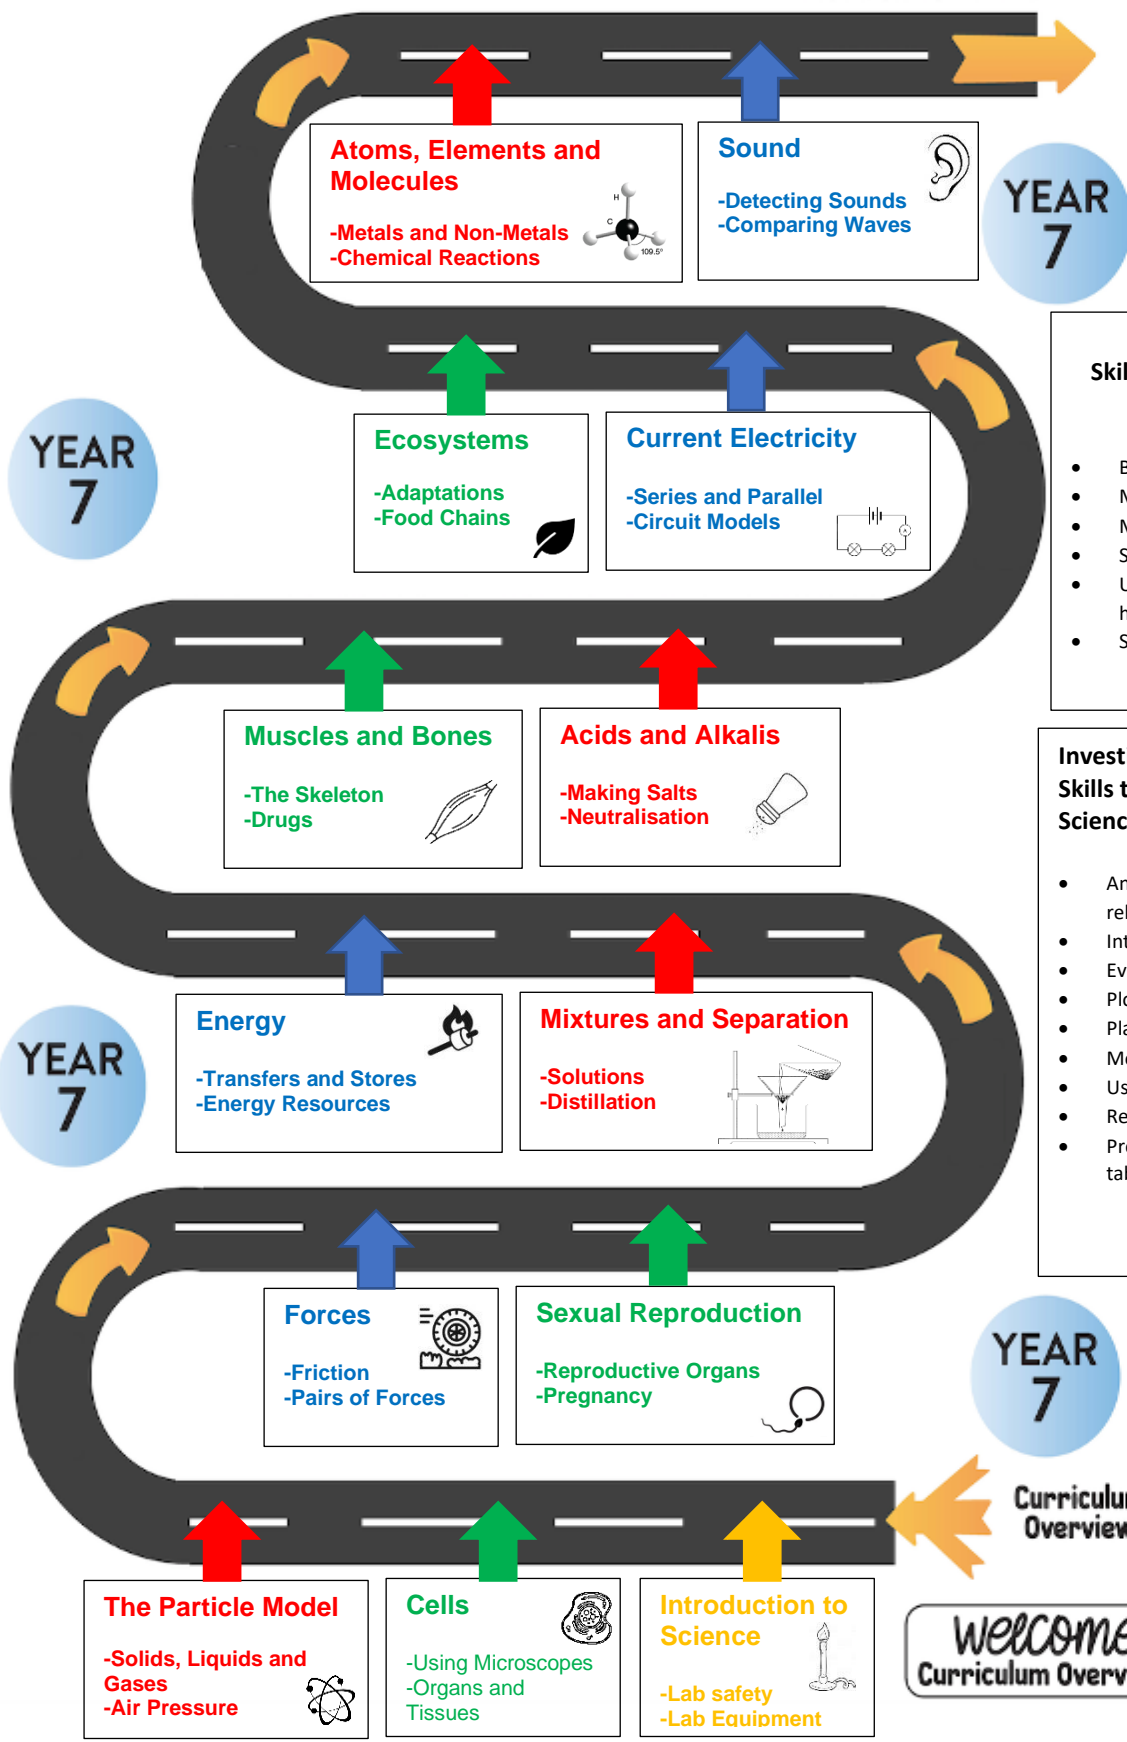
Atoms, Elements and Molecules

-Metals and Non-Metals
-Chemical Reactions

H C 109.5°

Sound

-Detecting Sounds
-Comparing Waves

YEAR 7

Skil

• E
• N
• N
• S
• U h
• S

YEAR 7

Ecosystems

-Adaptations
-Food Chains

Current Electricity

-Series and Parallel
-Circuit Models

Muscles and Bones

-The Skeleton
-Drugs

Acids and Alkalis

-Making Salts
-Neutralisation

Invest Skills t Scienc

• An rel
• Int
• Ev
• Plo
• Pla
• Me
• Us
• Re
• Pr tal

YEAR 7

Energy

-Transfers and Stores
-Energy Resources

Mixtures and Separation

-Solutions
-Distillation

Forces

-Friction
-Pairs of Forces

Sexual Reproduction

-Reproductive Organs
-Pregnancy

YEAR 7

Curriculu Overvie

The Particle Model

-Solids, Liquids and Gases
-Air Pressure

Cells

-Using Microscopes
-Organs and Tissues

Introduction to Science

-Lab safety
-Lab Equipment

welcome Curriculum Overv